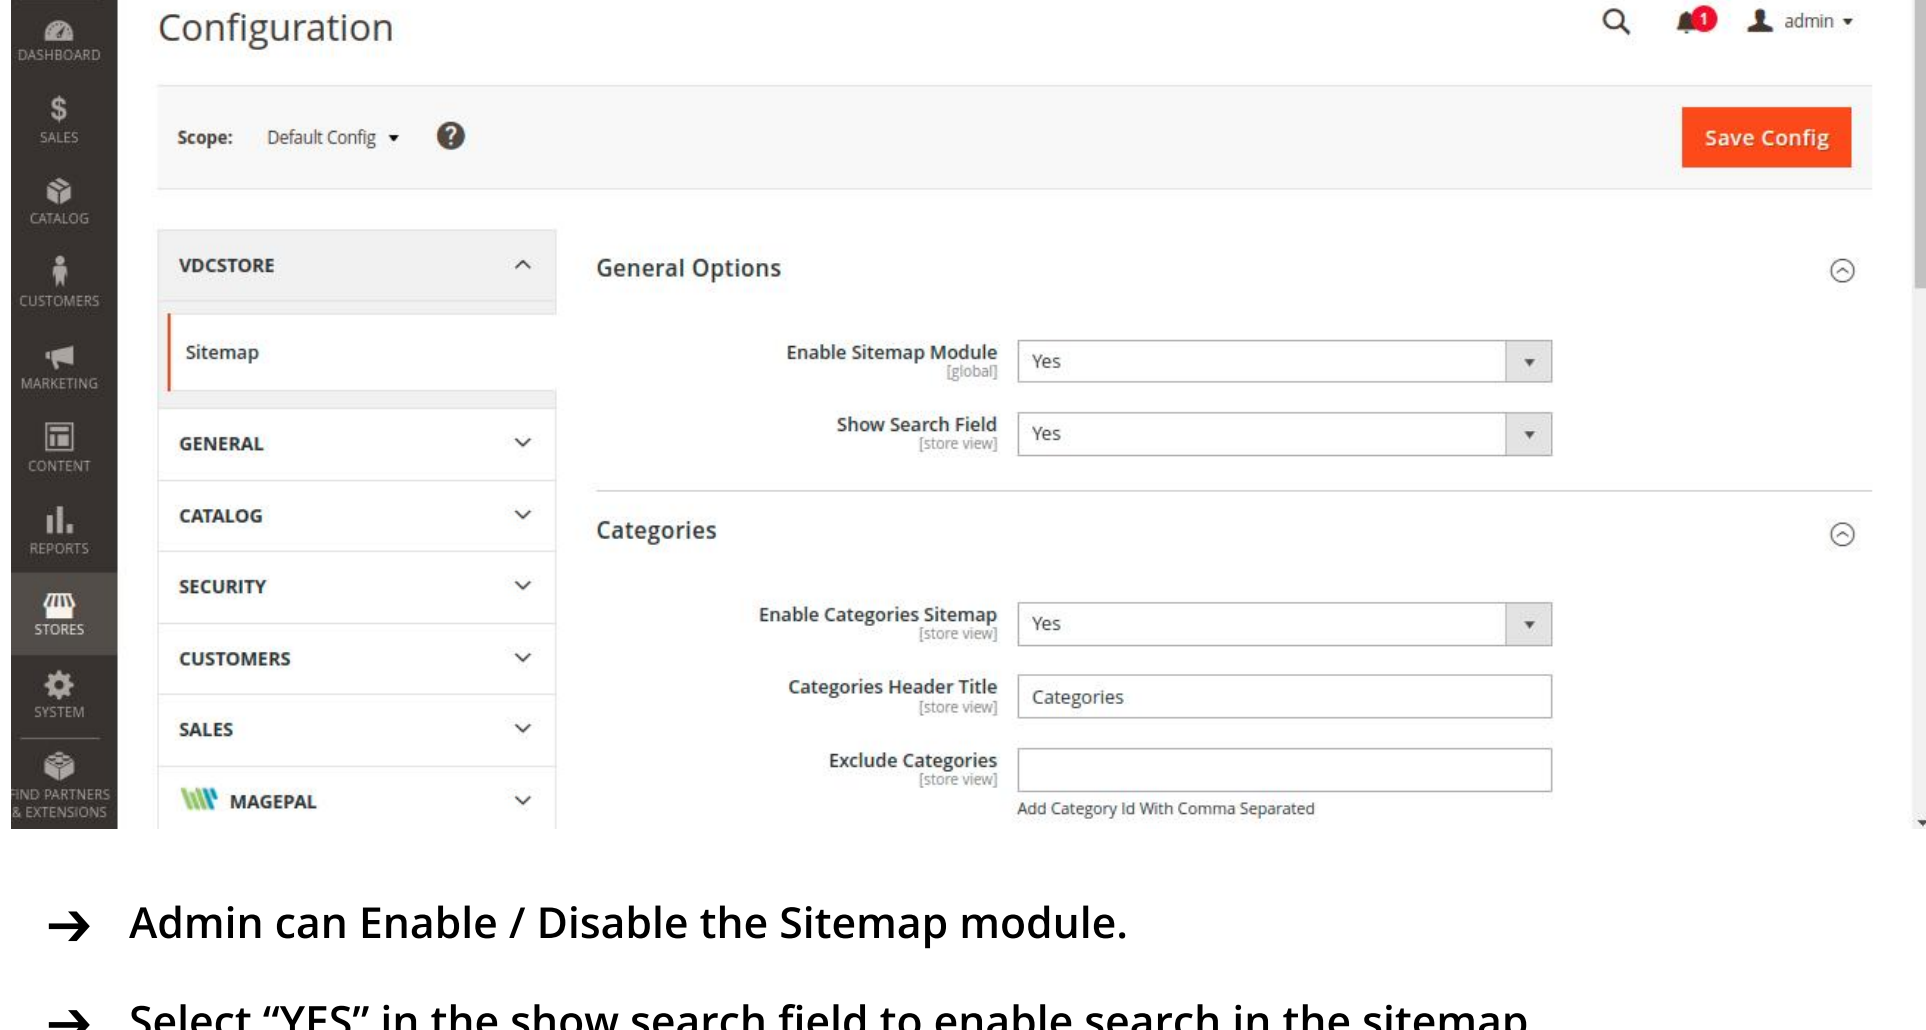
DASHBOARD
SALES
CATALOG
CUSTOMERS
MARKETING
CONTENT
REPORTS
STORES
SYSTEM
FIND PARTNERS & EXTENSIONS

Configuration

1 admin

Scope: Default Config

Save Config

VDCSTORE
Sitemap
GENERAL
CATALOG
SECURITY
CUSTOMERS
SALES
MAGEPAL

General Options

Enable Sitemap Module [global] Yes
Show Search Field [store view] Yes

Categories

Enable Categories Sitemap [store view] Yes
Categories Header Title [store view] Categories
Exclude Categories [store view]
Add Category Id With Comma Separated

→ Admin can Enable / Disable the Sitemap module.

→ Select “YES” in the show search field to enable search in the sitemap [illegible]